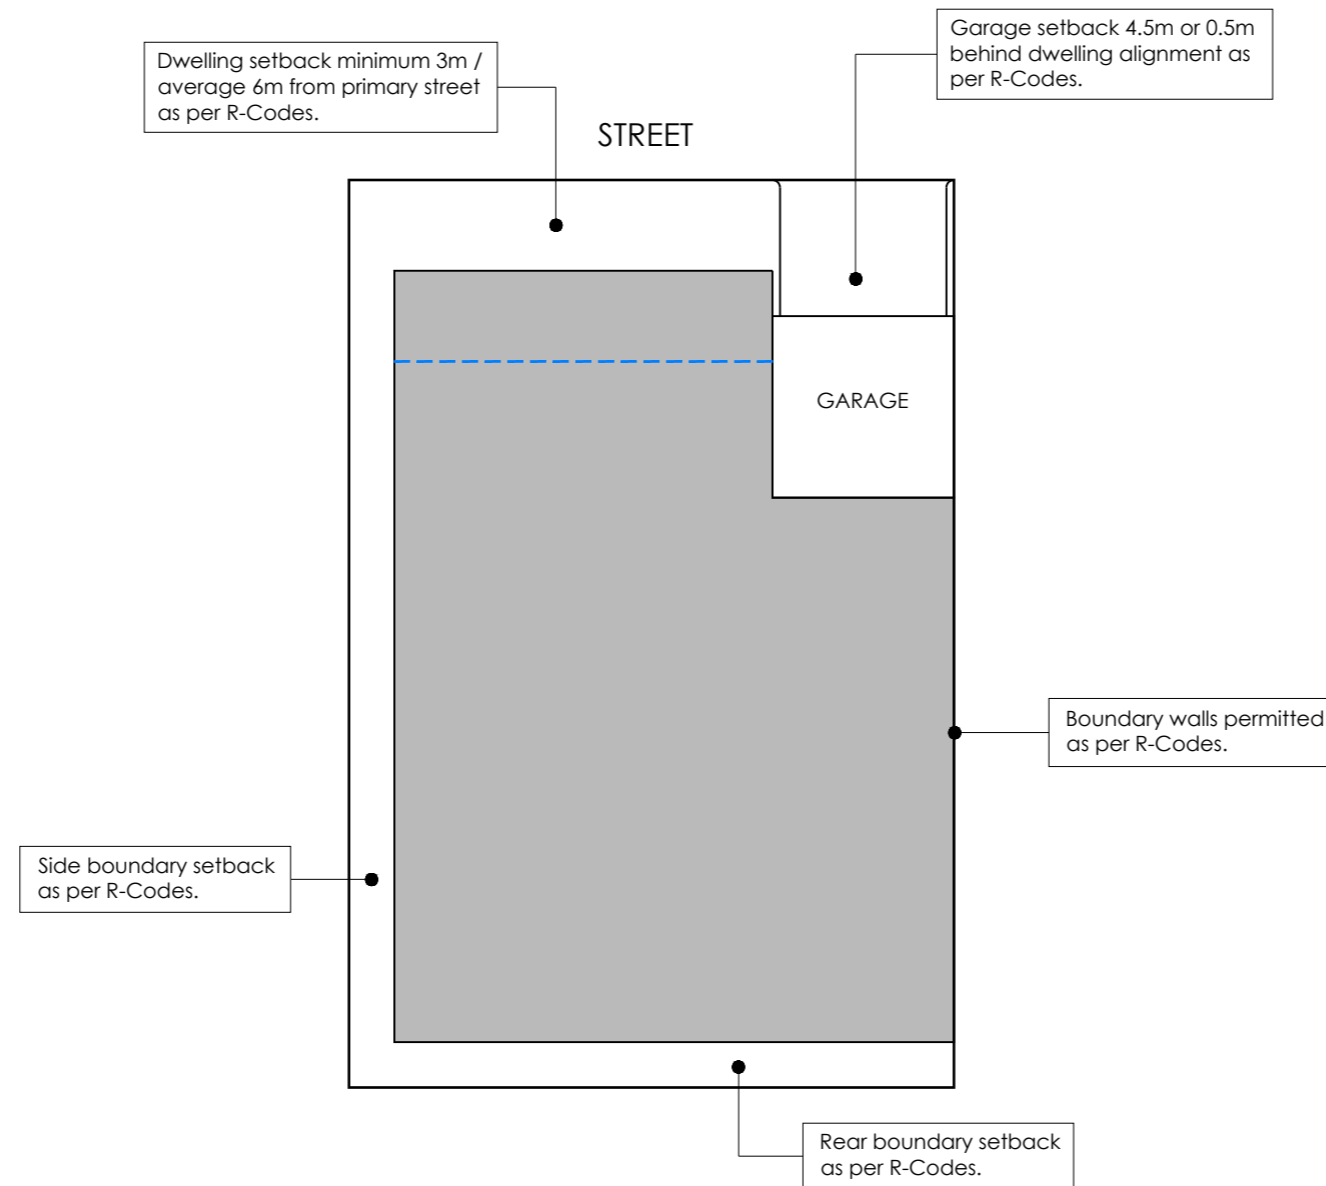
Dwelling setback minimum 3m / average 6m from primary street as per R-Codes.

Garage setback 4.5m or 0.5m behind dwelling alignment as per R-Codes.

STREET

GARAGE

Boundary walls permitted as per R-Codes.

Side boundary setback as per R-Codes.

Rear boundary setback as per R-Codes.